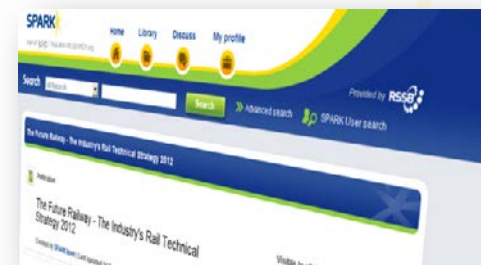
SPARK

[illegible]

Home Library Discuss My profile

Search All Records

Search

Advanced search

SPARK User search

Provided by RSSB

The Future Railway - The Industry's Rail Technical Strategy 2012

Publication

The Future Railway - The Industry's Rail Technical Strategy 2012

Created by SPARK Team | Last updated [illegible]

Visible to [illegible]